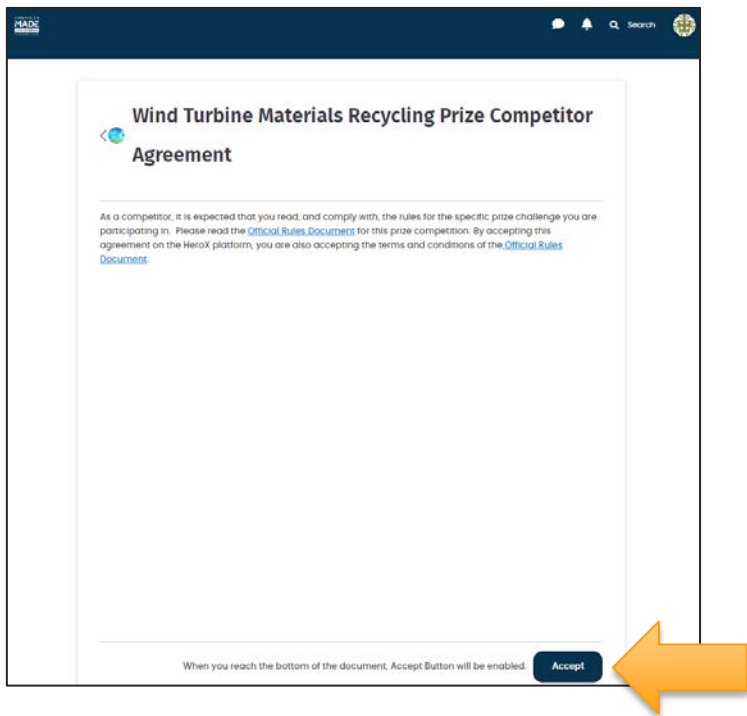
MADE

Search

Wind Turbine Materials Recycling Prize Competitor Agreement

As a competitor, it is expected that you read, and comply with, the rules for the specific prize challenge you are participating in. Please read the Official Rules Document for this prize competition. By accepting this agreement on the HeroX platform, you are also accepting the terms and conditions of the Official Rules Document.

When you reach the bottom of the document, Accept Button will be enabled.

Accept